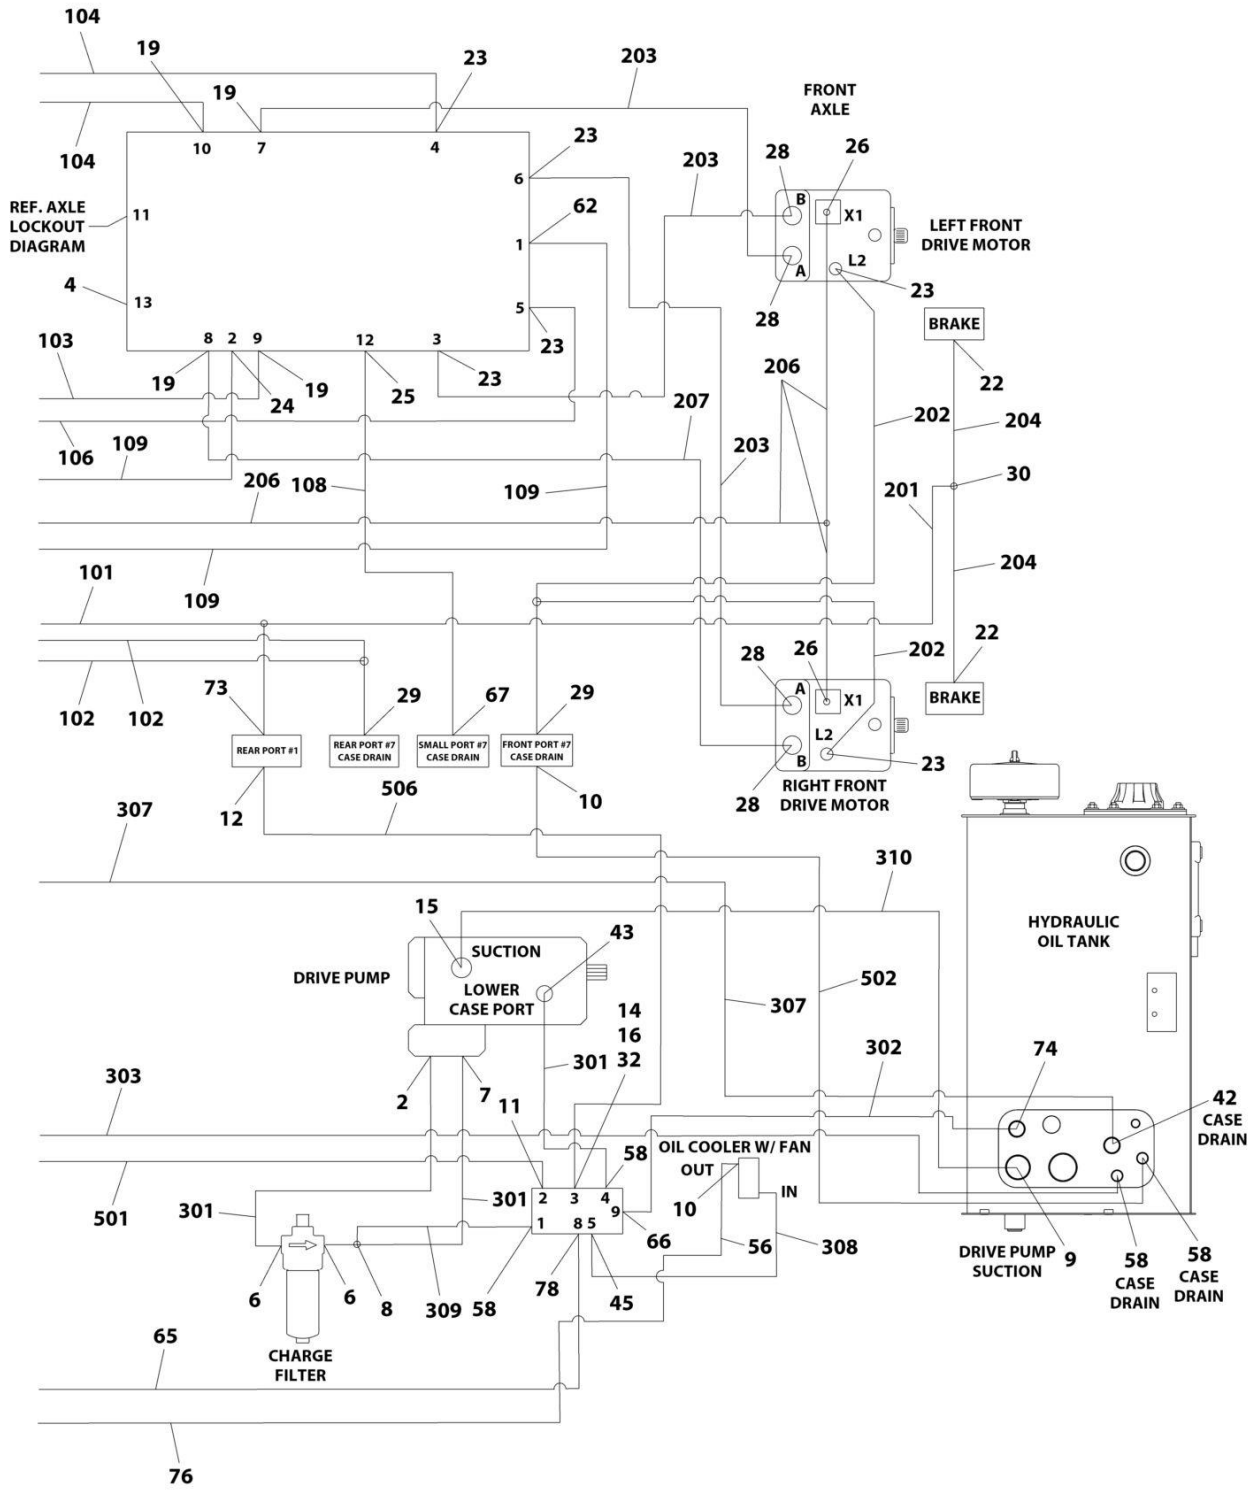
104
19
19
23
203
FRONT AXLE
104
10
7
4
23
203
28
26
6
B
X1
REF. AXLE LOCKOUT DIAGRAM
11
62
LEFT FRONT DRIVE MOTOR
1
A
L2
4
13
23
5
28
BRAKE
103
8
2
9
12
3
23
19
24
19
25
23
206
22
202
204
106
109
207
203
206
108
109
30
201
109
204
101
22
28
26
202
A
X1
BRAKE
73
29
67
29
L2
REAR PORT #1
REAR PORT #7 CASE DRAIN
SMALL PORT #7 CASE DRAIN
FRONT PORT #7 CASE DRAIN
B
23
102
102
RIGHT FRONT DRIVE MOTOR
307
12
506
10
28
310
15
43
SUCTION
HYDRAULIC OIL TANK
DRIVE PUMP
LOWER CASE PORT
502
307
14
16
32
301
302
74
303
2
7
11
42
CASE DRAIN
58
OIL COOLER W/ FAN
OUT
2
3
4
IN
501
301
301
10
9
1
8
5
66
56
308
DRIVE PUMP SUCTION
9
58
CASE DRAIN
58
CASE DRAIN
6
6
8
309
58
78
45
65
CHARGE FILTER
76